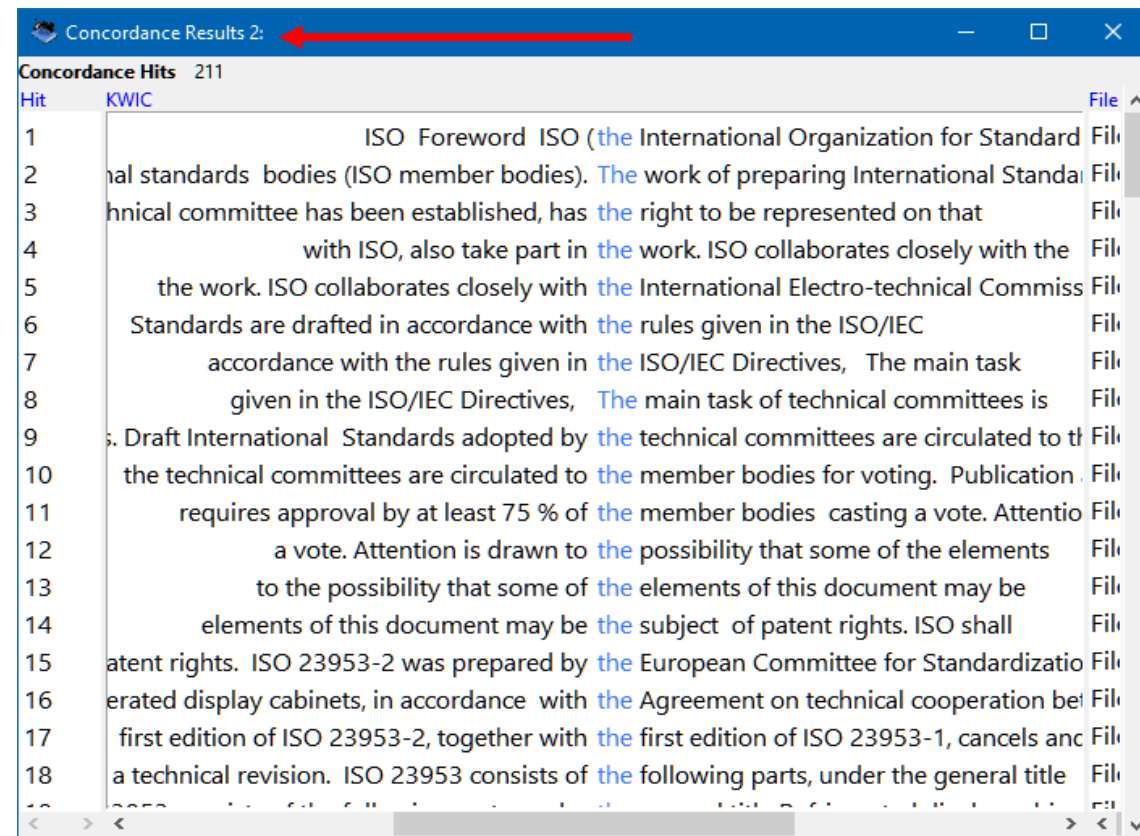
Concordance Results 2:

Concordance Hits 211

| Hit | KWIC | File |
|---|---|---|
| 1 | ISO Foreword ISO (the International Organization for Standard | Fil |
| 2 | ıal standards bodies (ISO member bodies). The work of preparing International Standaı | Fil |
| 3 | hnical committee has been established, has the right to be represented on that | Fil |
| 4 | with ISO, also take part in the work. ISO collaborates closely with the | Fil |
| 5 | the work. ISO collaborates closely with the International Electro-technical Commiss | Fil |
| 6 | Standards are drafted in accordance with the rules given in the ISO/IEC | Fil |
| 7 | accordance with the rules given in the ISO/IEC Directives, The main task | Fil |
| 8 | given in the ISO/IEC Directives, The main task of technical committees is | Fil |
| 9 | ;. Draft International Standards adopted by the technical committees are circulated to tl | Fil |
| 10 | the technical committees are circulated to the member bodies for voting. Publication | Fil |
| 11 | requires approval by at least 75 % of the member bodies casting a vote. Attentio | Fil |
| 12 | a vote. Attention is drawn to the possibility that some of the elements | Fil |
| 13 | to the possibility that some of the elements of this document may be | Fil |
| 14 | elements of this document may be the subject of patent rights. ISO shall | Fil |
| 15 | atent rights. ISO 23953-2 was prepared by the European Committee for Standardizatio | Fil |
| 16 | erated display cabinets, in accordance with the Agreement on technical cooperation bet | Fil |
| 17 | first edition of ISO 23953-2, together with the first edition of ISO 23953-1, cancels anc | Fil |
| 18 | a technical revision. ISO 23953 consists of the following parts, under the general title | Fil |
| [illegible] | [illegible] | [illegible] |